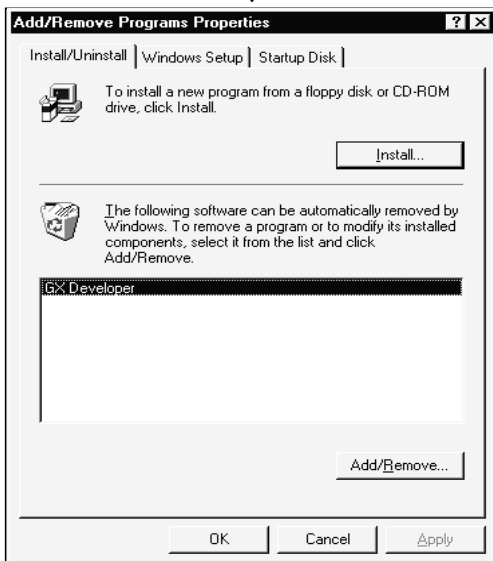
Add/Remove Programs Properties

?
X

Install/Uninstall
Windows Setup
Startup Disk

To install a new program from a floppy disk or CD-ROM drive, click Install.

Install...

The following software can be automatically removed by Windows. To remove a program or to modify its installed components, select it from the list and click Add/Remove.

GX Developer

Add/Remove...

OK
Cancel
Apply